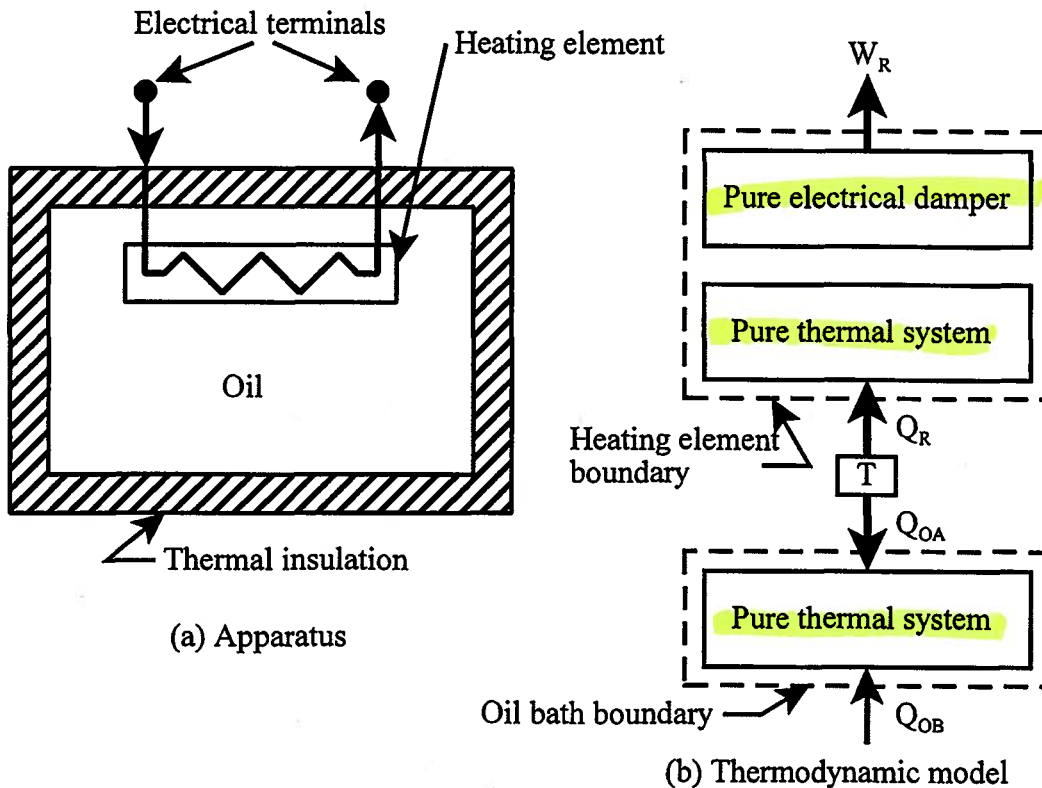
Electrical terminals

Heating element

Oil

Thermal insulation

(a) Apparatus

$W_R$

Pure electrical damper

Pure thermal system

Heating element boundary

$Q_R$

T

$Q_{OA}$

Pure thermal system

Oil bath boundary

$Q_{OB}$

(b) Thermodynamic model